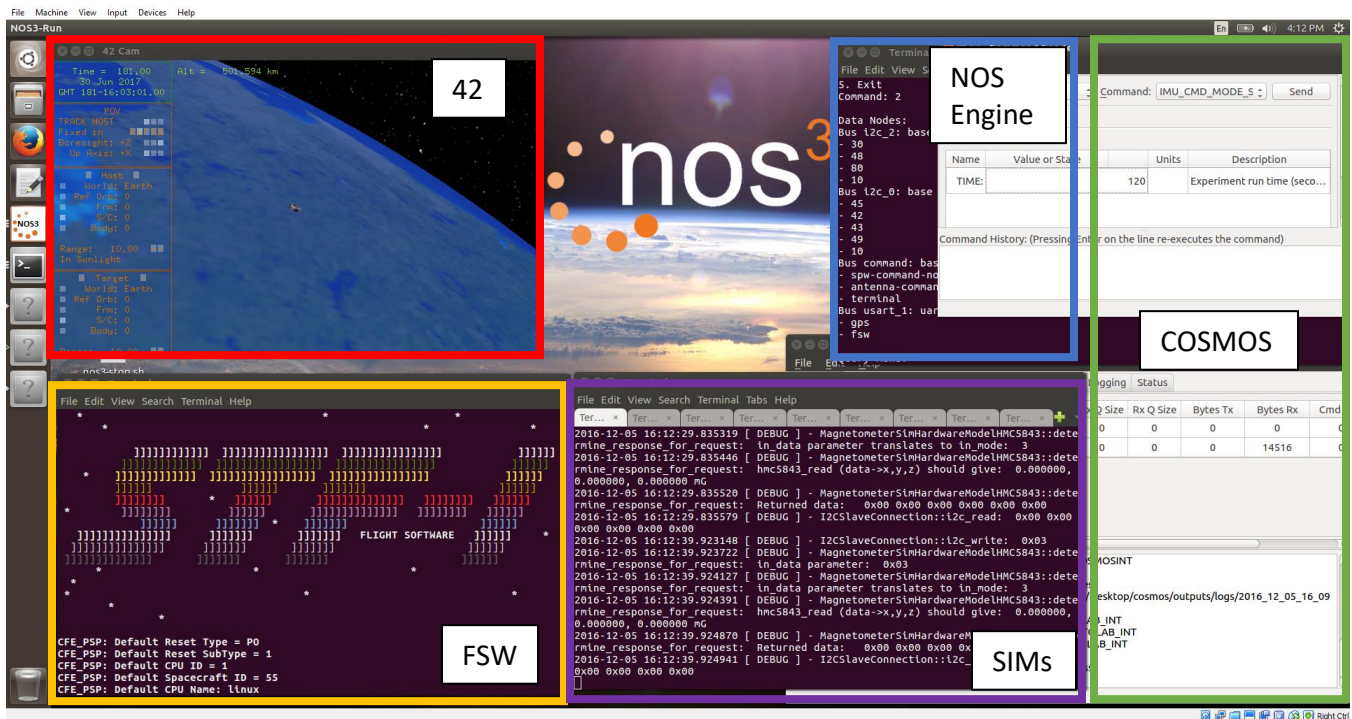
File Machine View Input Devices Help

NOS3-Run

En 4:12 PM

42 Cam

Time = 181.00
30 Jun 2017
GMT 181-16:03:01.00

Alt = 501.594 km

POV
TRACK HOST
Fixed in
Boresight: +Z
Up Axis: +X

Host
World: Earth
Ref Orb: 0
Frm: 0
S/C: 0
Body: 0

Range: 10.00
In Sunlight

Target
World: Earth
Ref Orb: 0
Frm: 0
S/C: 0
Body: 0

42

nos3

Termina

File Edit View S

S. Exit
Command: 2

Data Nodes:
Bus i2c_2: base
- 30
- 48
- 80
- 10
Bus i2c_0: base
- 45
- 42
- 43
- 49
- 10
Bus command: bas
- spw-command-no
- antenna-comman
- terminal
Bus usart_1: uar
- gps
- fsw

NOS Engine

Command: IMU_CMD_MODE_S Send

| Name | Value or State | | Units | Description |
|---|---|---|---|---|
| TIME: | | 120 | | Experiment run time (seco... |

Command History: (Pressing Enter on the line re-executes the command)

COSMOS

File Edit

nos3-stop.sh

File Edit View Search Terminal Help

FLIGHT SOFTWARE

CFE_PSP: Default Reset Type = PO
CFE_PSP: Default Reset SubType = 1
CFE_PSP: Default CPU ID = 1
CFE_PSP: Default Spacecraft ID = 55
CFE_PSP: Default CPU Name: linux

FSW

File Edit View Search Terminal Tabs Help

Ter... Ter... Ter... Ter... Ter... Ter... Ter... Ter... Ter...

2016-12-05 16:12:29.835319 [ DEBUG ] - MagnetometerSimHardwareModelHMC5843::determine_response_for_request: in_data parameter translates to in_mode: 3
2016-12-05 16:12:29.835446 [ DEBUG ] - MagnetometerSimHardwareModelHMC5843::determine_response_for_request: hmc5843_read (data->x,y,z) should give: 0.000000, 0.000000, 0.000000 mG
2016-12-05 16:12:29.835520 [ DEBUG ] - MagnetometerSimHardwareModelHMC5843::determine_response_for_request: Returned data: 0x00 0x00 0x00 0x00 0x00 0x00
2016-12-05 16:12:29.835579 [ DEBUG ] - I2CSlaveConnection::i2c_read: 0x00 0x00 0x00 0x00 0x00 0x00
2016-12-05 16:12:39.923148 [ DEBUG ] - I2CSlaveConnection::i2c_write: 0x03
2016-12-05 16:12:39.923722 [ DEBUG ] - MagnetometerSimHardwareModelHMC5843::determine_response_for_request: in_data parameter: 0x03
2016-12-05 16:12:39.924127 [ DEBUG ] - MagnetometerSimHardwareModelHMC5843::determine_response_for_request: in_data parameter translates to in_mode: 3
2016-12-05 16:12:39.924391 [ DEBUG ] - MagnetometerSimHardwareModelHMC5843::determine_response_for_request: hmc5843_read (data->x,y,z) should give: 0.000000, 0.000000, 0.000000 mG
2016-12-05 16:12:39.924870 [ DEBUG ] - MagnetometerSimHardwareM
rmine_response_for_request: Returned data: 0x00 0x00 0x00 0x
2016-12-05 16:12:39.924941 [ DEBUG ] - I2CSlaveConnection::i2c_
0x00 0x00 0x00 0x00

SIMs

gging Status

| Q Size | Rx Q Size | Bytes Tx | Bytes Rx | Cmd |
|---|---|---|---|---|
| 0 | 0 | 0 | 0 | 0 |
| 0 | 0 | 0 | 14516 | 0 |

MOSINT
esktop/cosmos/outputs/logs/2016_12_05_16_09
B_INT
LAB_INT
B_INT

Right Ctrl